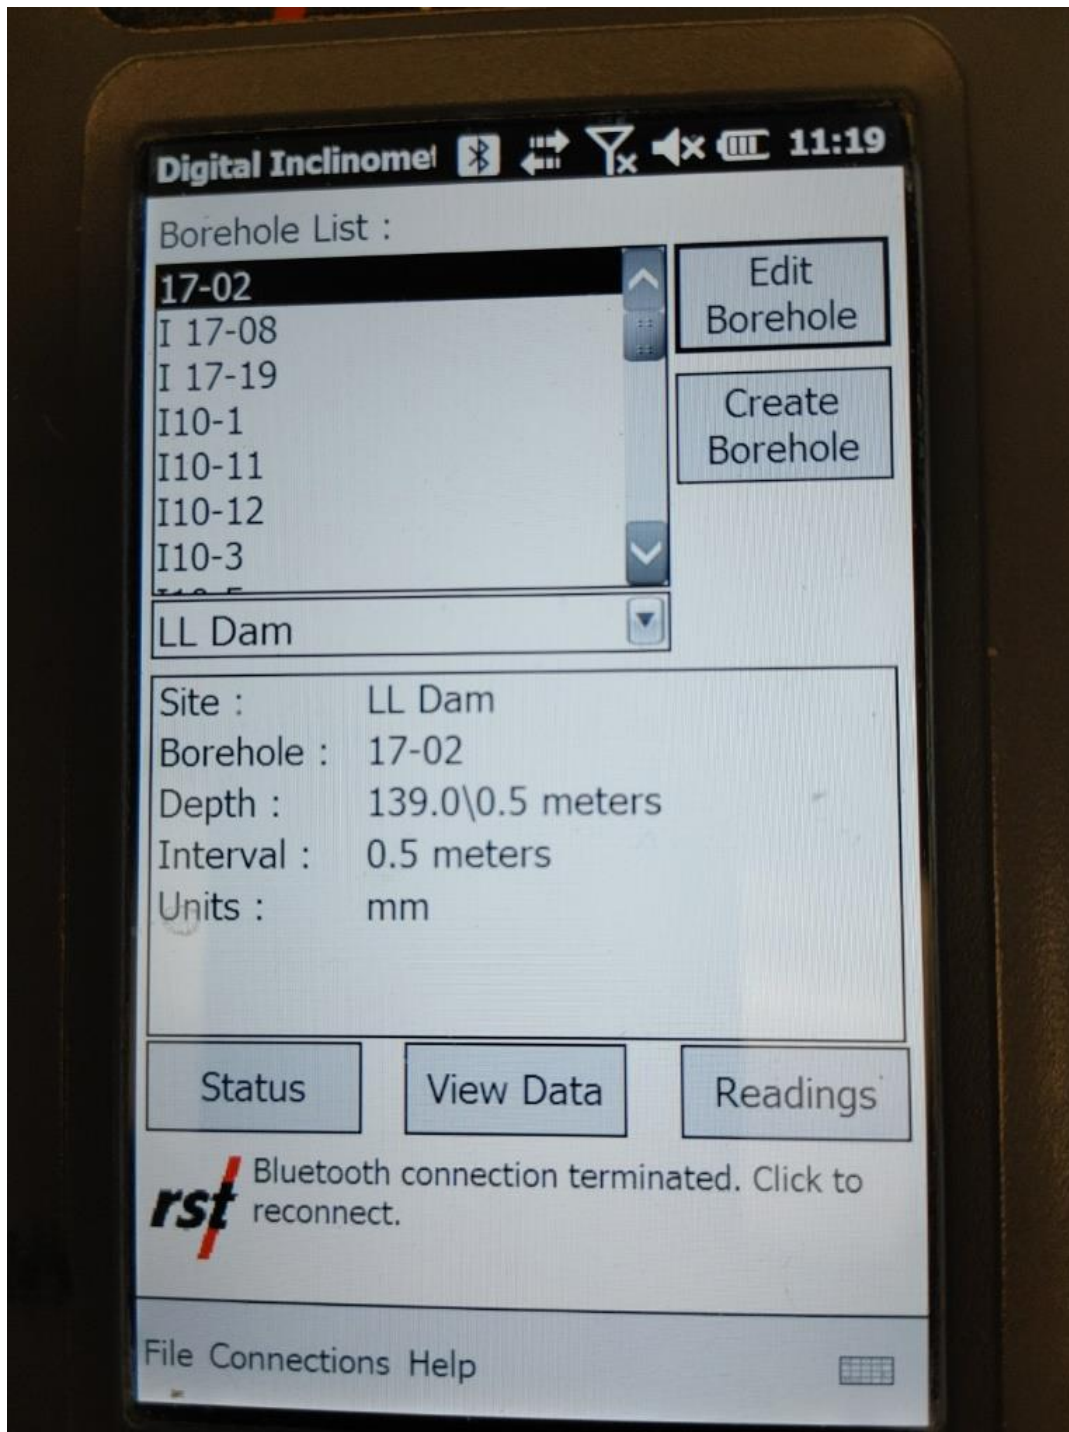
Digital Inclinomet 11:19

Borehole List :

17-02
I 17-08
I 17-19
I10-1
I10-11
I10-12
I10-3
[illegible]

Edit Borehole

Create Borehole

LL Dam

| | |
|---|---|
| Site : | LL Dam |
| Borehole : | 17-02 |
| Depth : | 139.0\0.5 meters |
| Interval : | 0.5 meters |
| Units : | mm |

Status

View Data

Readings

rst

Bluetooth connection terminated. Click to reconnect.

File Connections Help